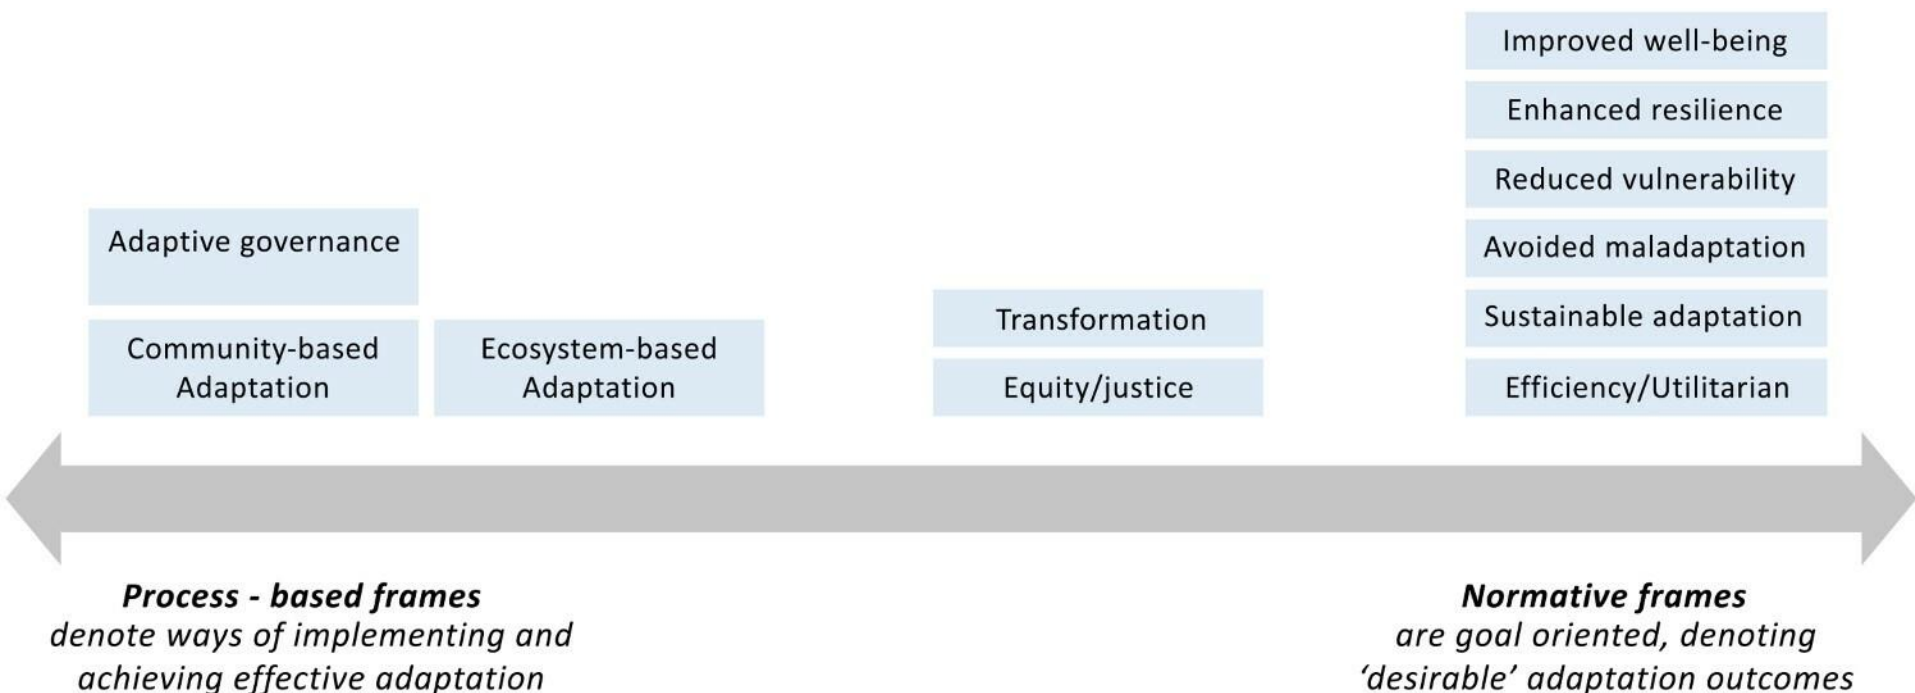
Adaptive governance

Community-based Adaptation

Ecosystem-based Adaptation

Transformation

Equity/justice

Improved well-being

Enhanced resilience

Reduced vulnerability

Avoided maladaptation

Sustainable adaptation

Efficiency/Utilitarian

***Process - based frames***
*denote ways of implementing and achieving effective adaptation*

***Normative frames***
*are goal oriented, denoting 'desirable' adaptation outcomes*